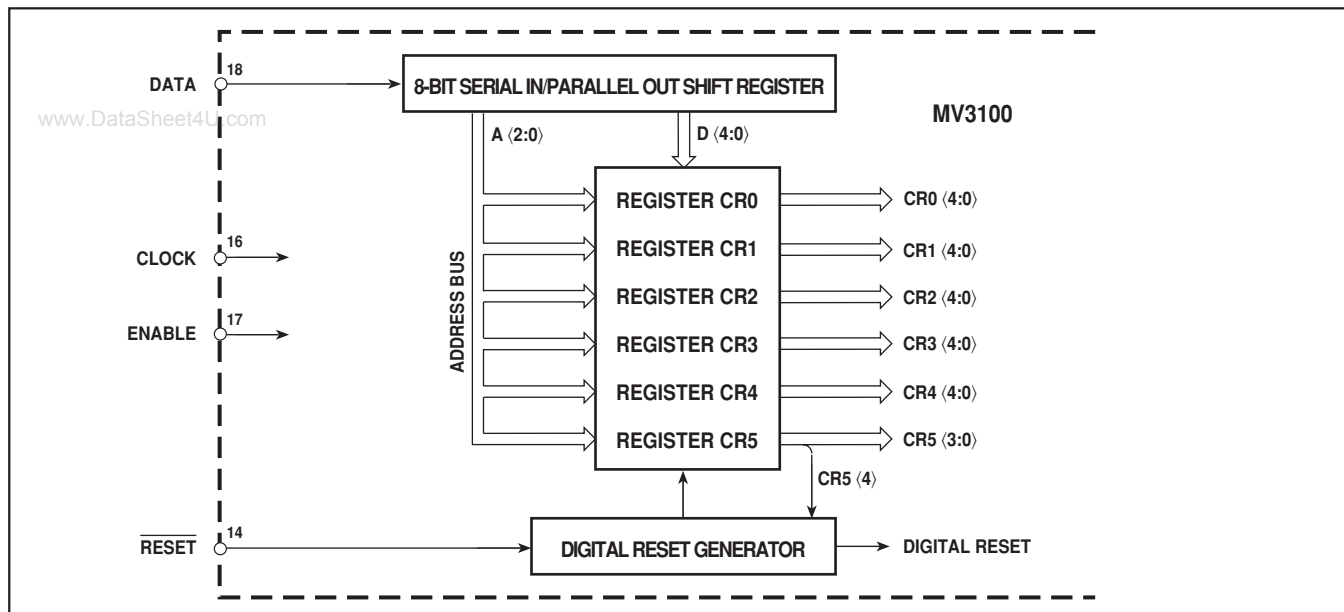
DATA 18
8-BIT SERIAL IN/PARALLEL OUT SHIFT REGISTER
www.DataSheet4U.com
MV3100
A ⟨2:0⟩
D ⟨4:0⟩
REGISTER CR0
CR0 ⟨4:0⟩
REGISTER CR1
CR1 ⟨4:0⟩
CLOCK 16
REGISTER CR2
CR2 ⟨4:0⟩
ADDRESS BUS
ENABLE 17
REGISTER CR3
CR3 ⟨4:0⟩
REGISTER CR4
CR4 ⟨4:0⟩
REGISTER CR5
CR5 ⟨3:0⟩
CR5 ⟨4⟩
$\overline{\text{RESET}}$ 14
DIGITAL RESET GENERATOR
DIGITAL RESET